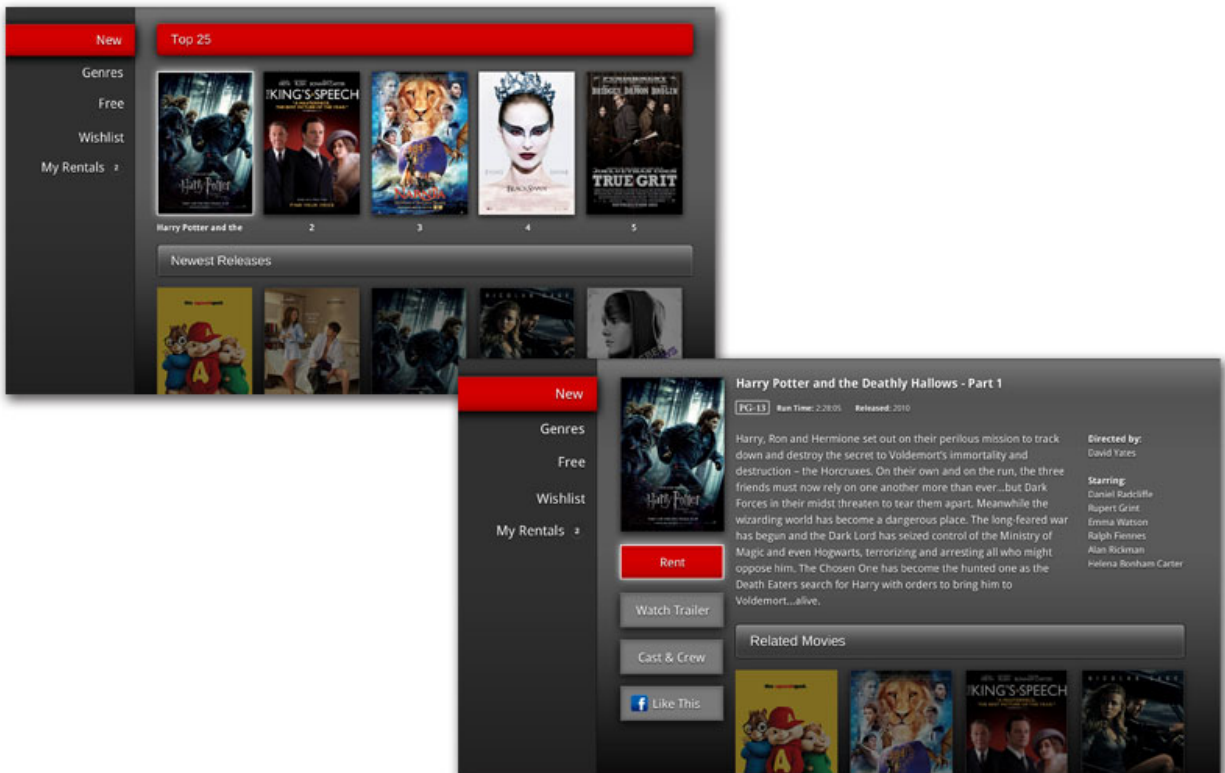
New
Genres
Free
Wishlist
My Rentals 2

Top 25

Harry Potter
THE KING'S SPEECH
NARNIA
BLACK SWAN
BRIDGES DAMON BROLIN
TRUE GRIT

Harry Potter and the
2
3
4
5

Newest Releases

New
Genres
Free
Wishlist
My Rentals 2

Harry Potter

Harry Potter and the Deathly Hallows - Part 1

PG-13 Run Time: 2:28:05 Released: 2010

Harry, Ron and Hermione set out on their perilous mission to track down and destroy the secret to Voldemort's immortality and destruction – the Horcruxes. On their own and on the run, the three friends must now rely on one another more than ever...but Dark Forces in their midst threaten to tear them apart. Meanwhile the wizarding world has become a dangerous place. The long-feared war has begun and the Dark Lord has seized control of the Ministry of Magic and even Hogwarts, terrorizing and arresting all who might oppose him. The Chosen One has become the hunted one as the Death Eaters search for Harry with orders to bring him to Voldemort...alive.

Directed by:
David Yates

Starring:
Daniel Radcliffe
Rupert Grint
Emma Watson
Ralph Fiennes
Alan Rickman
Helena Bonham Carter

Rent
Watch Trailer
Cast & Crew
Like This

Related Movies

THE KING'S SPEECH